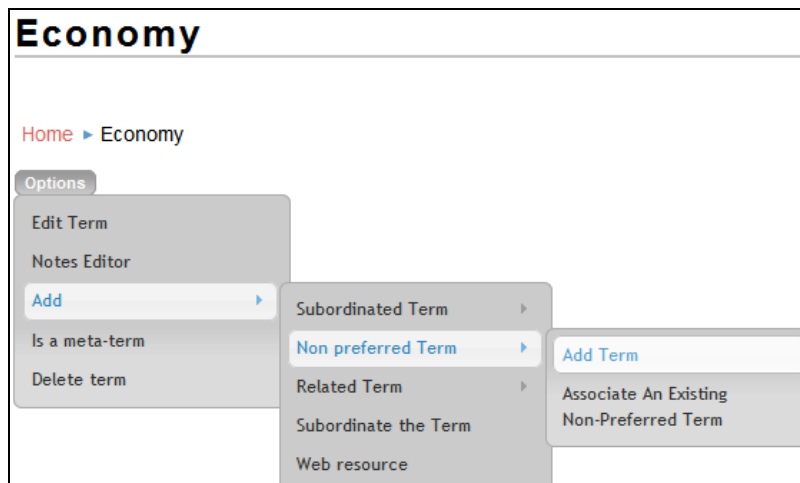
Economy

Home ▸ Economy

Options

Edit Term
Notes Editor
Add
Is a meta-term
Delete term

Subordinated Term
Non preferred Term
Related Term
Subordinate the Term
Web resource

Add Term
Associate An Existing Non-Preferred Term